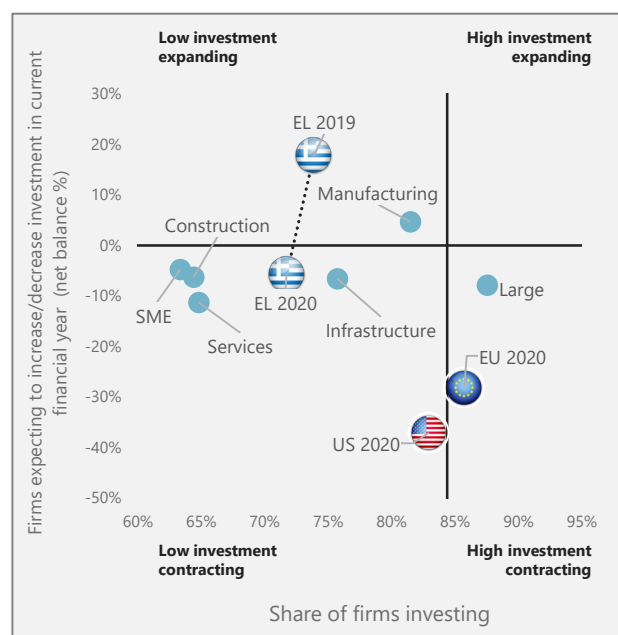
Low investment expanding

High investment expanding

Firms expecting to increase/decrease investment in current financial year (net balance %)

30%
20%
10%
0%
-10%
-20%
-30%
-40%
-50%

EL 2019
Manufacturing
Construction
SME
EL 2020
Infrastructure
Services
Large
EU 2020
US 2020

60% 65% 70% 75% 80% 85% 90% 95%

Low investment contracting

High investment contracting

Share of firms investing